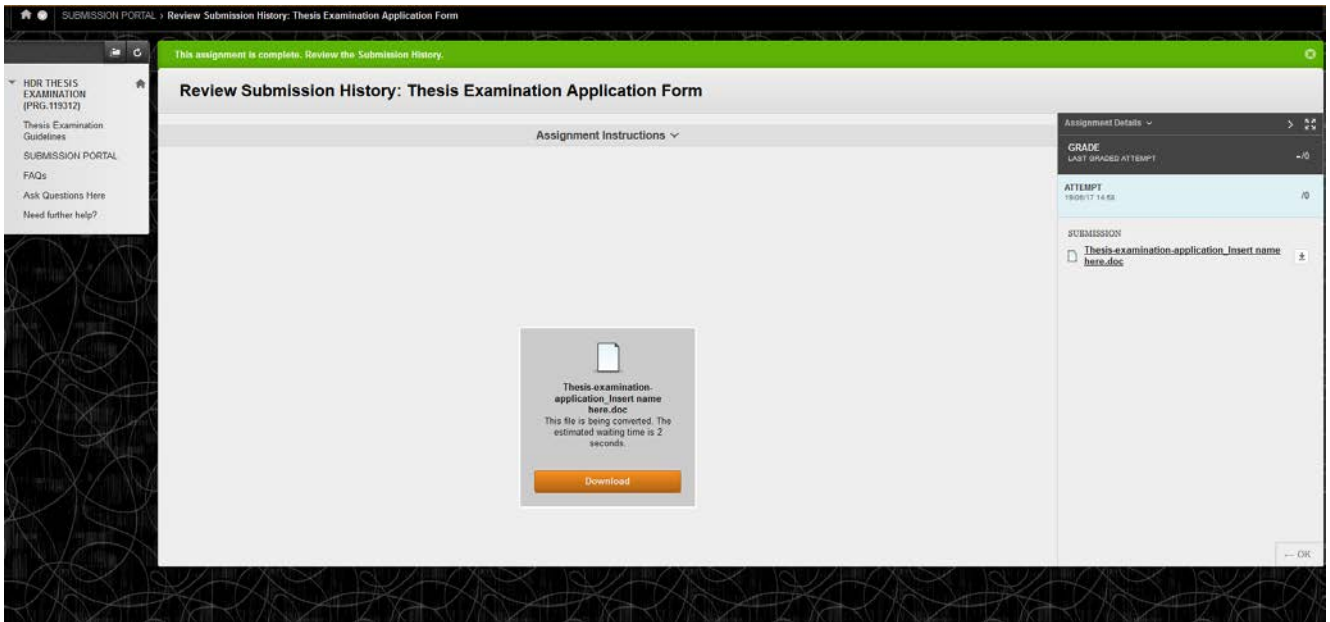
SUBMISSION PORTAL › Review Submission History: Thesis Examination Application Form

This assignment is complete. Review the Submission History.

HDR THESIS EXAMINATION (PRG.119312)
Thesis Examination Guidelines
SUBMISSION PORTAL
FAQs
Ask Questions Here
Need further help?

Review Submission History: Thesis Examination Application Form

Assignment Instructions

Thesis-examination-application_Insert name here.doc
This file is being converted. The estimated waiting time is 2 seconds.

Download

Assignment Details

GRADE
LAST GRADED ATTEMPT
-/0

ATTEMPT
18/08/17 14:58
/0

SUBMISSION
Thesis-examination-application_Insert name here.doc

← OK